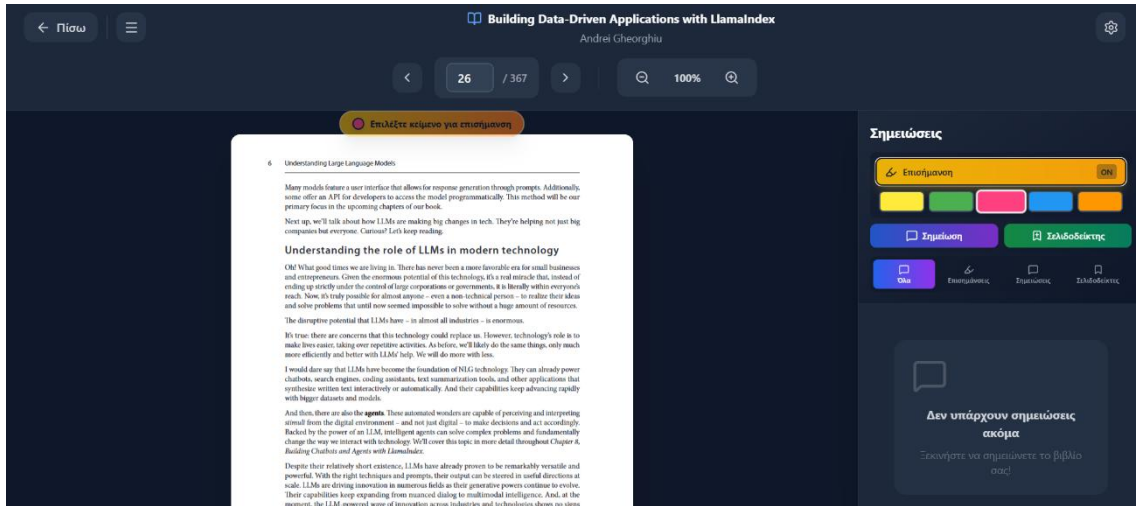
← Πίσω

Building Data-Driven Applications with LlamaIndex
Andrei Gheorghiu

26 / 367

100%

Επιλέξτε κείμενο για επισήμανση

6 Understanding Large Language Models

Many models feature a user interface that allows for response generation through prompts. Additionally, some offer an API for developers to access the model programmatically. This method will be our primary focus in the upcoming chapters of our book.

Next up, we'll talk about how LLMs are making big changes in tech. They're helping not just big companies but everyone. Curious? Let's keep reading.

Understanding the role of LLMs in modern technology

Oh! What good times we are living in. There has never been a more favorable era for small businesses and entrepreneurs. Given the enormous potential of this technology, it's a real miracle that, instead of ending up strictly under the control of large corporations or governments, it is literally within everyone's reach. Now, it's truly possible for almost anyone – even a non-technical person – to realize their ideas and solve problems that until now seemed impossible to solve without a huge amount of resources.

The disruptive potential that LLMs have – in almost all industries – is enormous.

It's true: there are concerns that this technology could replace us. However, technology's role is to make lives easier, taking over repetitive activities. As before, we'll likely do the same things, only much more efficiently and better with LLMs' help. We will do more with less.

I would dare say that LLMs have become the foundation of NLG technology. They can already power chatbots, search engines, coding assistants, text summarization tools, and other applications that synthesize written text interactively or automatically. And their capabilities keep advancing rapidly with bigger datasets and models.

And then, there are also the agents. These automated wonders are capable of perceiving and interpreting stimuli from the digital environment – and not just digital – to make decisions and act accordingly. Backed by the power of an LLM, intelligent agents can solve complex problems and fundamentally change the way we interact with technology. We'll cover this topic in more detail throughout Chapter 8, Building Chatbots and Agents with LlamaIndex.

Despite their relatively short existence, LLMs have already proven to be remarkably versatile and powerful. With the right techniques and prompts, their output can be steered in useful directions at scale. LLMs are driving innovation in numerous fields as their generative powers continue to evolve. Their capabilities keep expanding from nuanced dialog to multimodal intelligence. And, at the moment, the LLM-powered wave of innovation across industries and technologies shows no signs

Σημειώσεις

Επισήμανση ON

Σημείωση
Σελιδοδείκτης

Όλα
Επισημάνσεις
Σημειώσεις
Σελιδοδείκτες

Δεν υπάρχουν σημειώσεις ακόμα

Ξεκινήστε να σημειώνετε το βιβλίο σας!